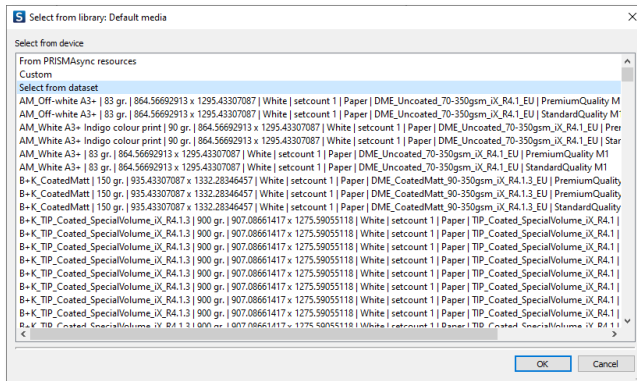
S Select from library: Default media

Select from device

From PRISMAsync resources
Custom
Select from dataset
AM_Off-white A3+ | 83 gr. | 864.56692913 x 1295.43307087 | White | setcount 1 | Paper | DME_Uncoated_70-350gsm_iX_R4.1_EU | PremiumQuality M
AM_Off-white A3+ | 83 gr. | 864.56692913 x 1295.43307087 | White | setcount 1 | Paper | DME_Uncoated_70-350gsm_iX_R4.1_EU | StandardQuality M
AM_White A3+ Indigo colour print | 90 gr. | 864.56692913 x 1295.43307087 | White | setcount 1 | Paper | DME_Uncoated_70-350gsm_iX_R4.1_EU | Prem
AM_White A3+ Indigo colour print | 90 gr. | 864.56692913 x 1295.43307087 | White | setcount 1 | Paper | DME_Uncoated_70-350gsm_iX_R4.1_EU | Star
AM_White A3+ | 83 gr. | 864.56692913 x 1295.43307087 | White | setcount 1 | Paper | DME_Uncoated_70-350gsm_iX_R4.1_EU | PremiumQuality M1
AM_White A3+ | 83 gr. | 864.56692913 x 1295.43307087 | White | setcount 1 | Paper | DME_Uncoated_70-350gsm_iX_R4.1_EU | StandardQuality M1
B+K_CoatedMatt | 150 gr. | 935.43307087 x 1332.28346457 | White | setcount 1 | Paper | DME_CoatedMatt_90-350gsm_iX_R4.1.3_EU | PremiumQuality
B+K_CoatedMatt | 150 gr. | 935.43307087 x 1332.28346457 | White | setcount 1 | Paper | DME_CoatedMatt_90-350gsm_iX_R4.1.3_EU | PremiumQuality
B+K_CoatedMatt | 150 gr. | 935.43307087 x 1332.28346457 | White | setcount 1 | Paper | DME_CoatedMatt_90-350gsm_iX_R4.1.3_EU | StandardQuality
B+K_TIP_Coated_SpecialVolume_iX_R4.1.3 | 900 gr. | 907.08661417 x 1275.59055118 | White | setcount 1 | Paper | TIP_Coated_SpecialVolume_iX_R4.1 |
B+K_TIP_Coated_SpecialVolume_iX_R4.1.3 | 900 gr. | 907.08661417 x 1275.59055118 | White | setcount 1 | Paper | TIP_Coated_SpecialVolume_iX_R4.1 |
B+K_TIP_Coated_SpecialVolume_iX_R4.1.3 | 900 gr. | 907.08661417 x 1275.59055118 | White | setcount 1 | Paper | TIP_Coated_SpecialVolume_iX_R4.1 |
B+K_TIP_Coated_SpecialVolume_iX_R4.1.3 | 900 gr. | 907.08661417 x 1275.59055118 | White | setcount 1 | Paper | TIP_Coated_SpecialVolume_iX_R4.1 |
B+K_TIP_Coated_SpecialVolume_iX_R4.1.3 | 900 gr. | 907.08661417 x 1275.59055118 | White | setcount 1 | Paper | TIP_Coated_SpecialVolume_iX_R4.1 |
B+K_TIP_Coated_SpecialVolume_iX_R4.1.3 | 900 gr. | 907.08661417 x 1275.59055118 | White | setcount 1 | Paper | TIP_Coated_SpecialVolume_iX_R4.1 |
B+K_TIP_Coated_SpecialVolume_iX_R4.1.3 | 900 gr. | 907.08661417 x 1275.59055118 | White | setcount 1 | Paper | TIP_Coated_SpecialVolume_iX_R4.1 |
B+K_TIP_Coated_SpecialVolume_iX_R4.1.3 | 900 gr. | 907.08661417 x 1275.59055118 | White | setcount 1 | Paper | TIP_Coated_SpecialVolume_iX_R4.1 |
B+K_TIP_Coated_SpecialVolume_iX_R4.1.3 | 900 gr. | 907.08661417 x 1275.59055118 | White | setcount 1 | Paper | TIP_Coated_SpecialVolume_iX_R4.1 |
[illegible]

OK Cancel